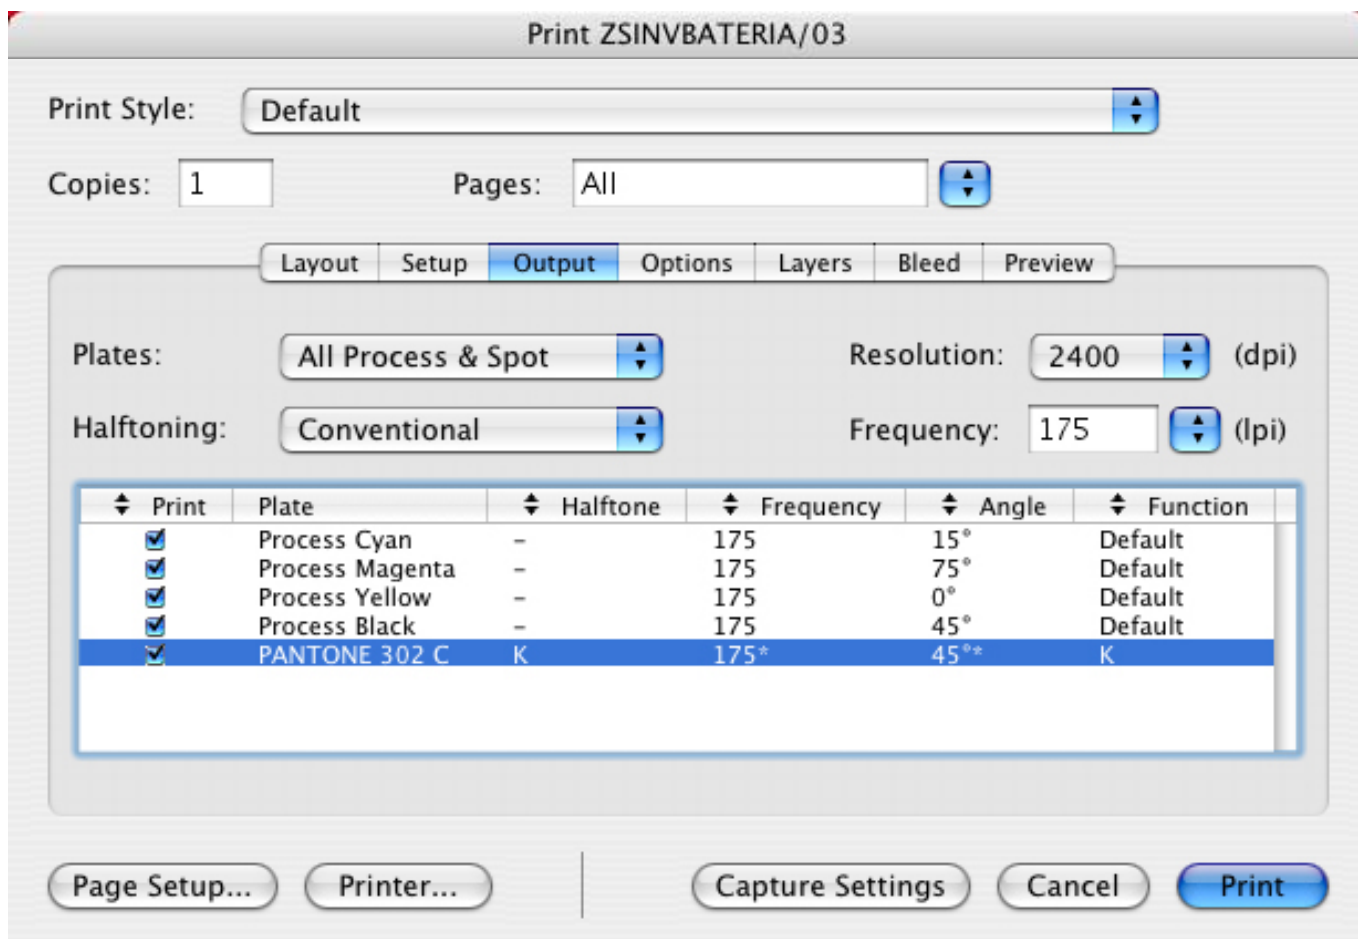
Print ZSINVBATERIA/03

Print Style: Default

Copies: 1 Pages: All

Layout Setup Output Options Layers Bleed Preview

Plates: All Process & Spot

Resolution: 2400 (dpi)

Halftoning: Conventional

Frequency: 175 (lpi)

| Print | Plate | Halftone | Frequency | Angle | Function |
|---|---|---|---|---|---|
| ☑ | Process Cyan | – | 175 | 15° | Default |
| ☑ | Process Magenta | – | 175 | 75° | Default |
| ☑ | Process Yellow | – | 175 | 0° | Default |
| ☑ | Process Black | – | 175 | 45° | Default |
| ☑ | PANTONE 302 C | K | 175* | 45°* | K |

Page Setup... Printer... Capture Settings Cancel Print